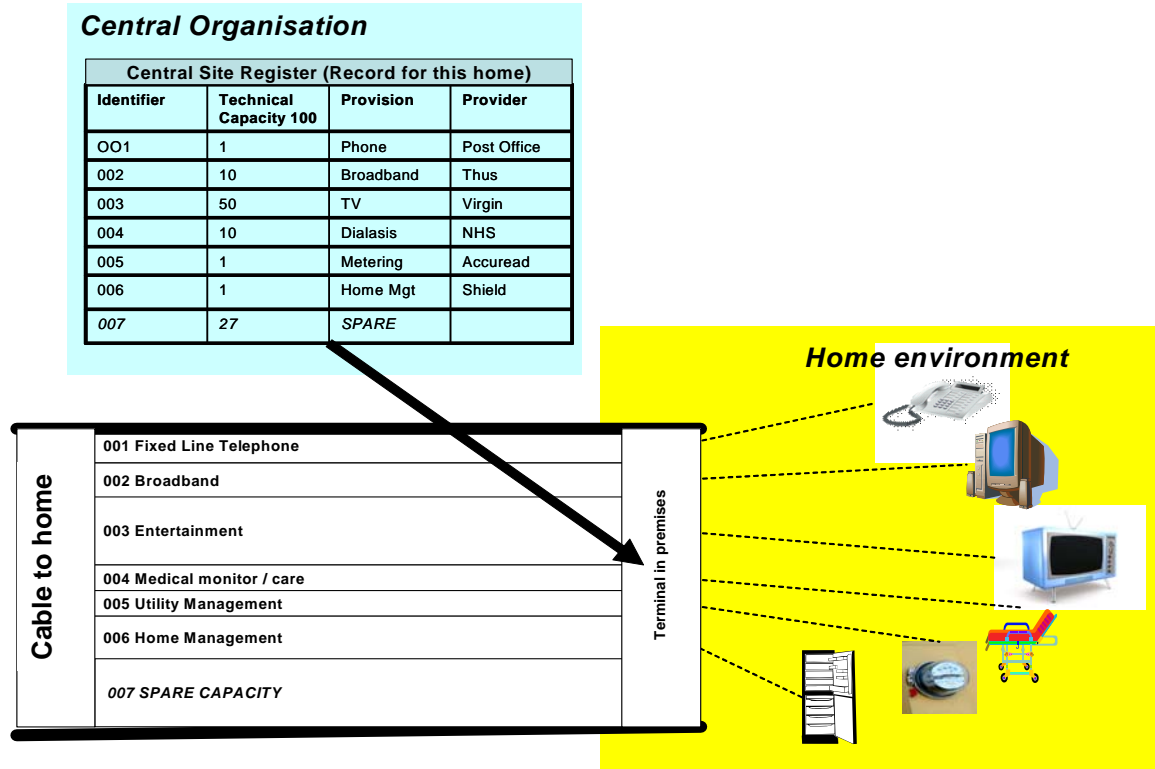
Central Organisation

Central Site Register (Record for this home)

| Identifier | Technical Capacity 100 | Provision | Provider |
|---|---|---|---|
| OO1 | 1 | Phone | Post Office |
| 002 | 10 | Broadband | Thus |
| 003 | 50 | TV | Virgin |
| 004 | 10 | Dialasis | NHS |
| 005 | 1 | Metering | Accuread |
| 006 | 1 | Home Mgt | Shield |
| 007 | 27 | SPARE | |

Home environment

Cable to home

001 Fixed Line Telephone
002 Broadband
003 Entertainment
004 Medical monitor / care
005 Utility Management
006 Home Management
007 SPARE CAPACITY

Terminal in premises